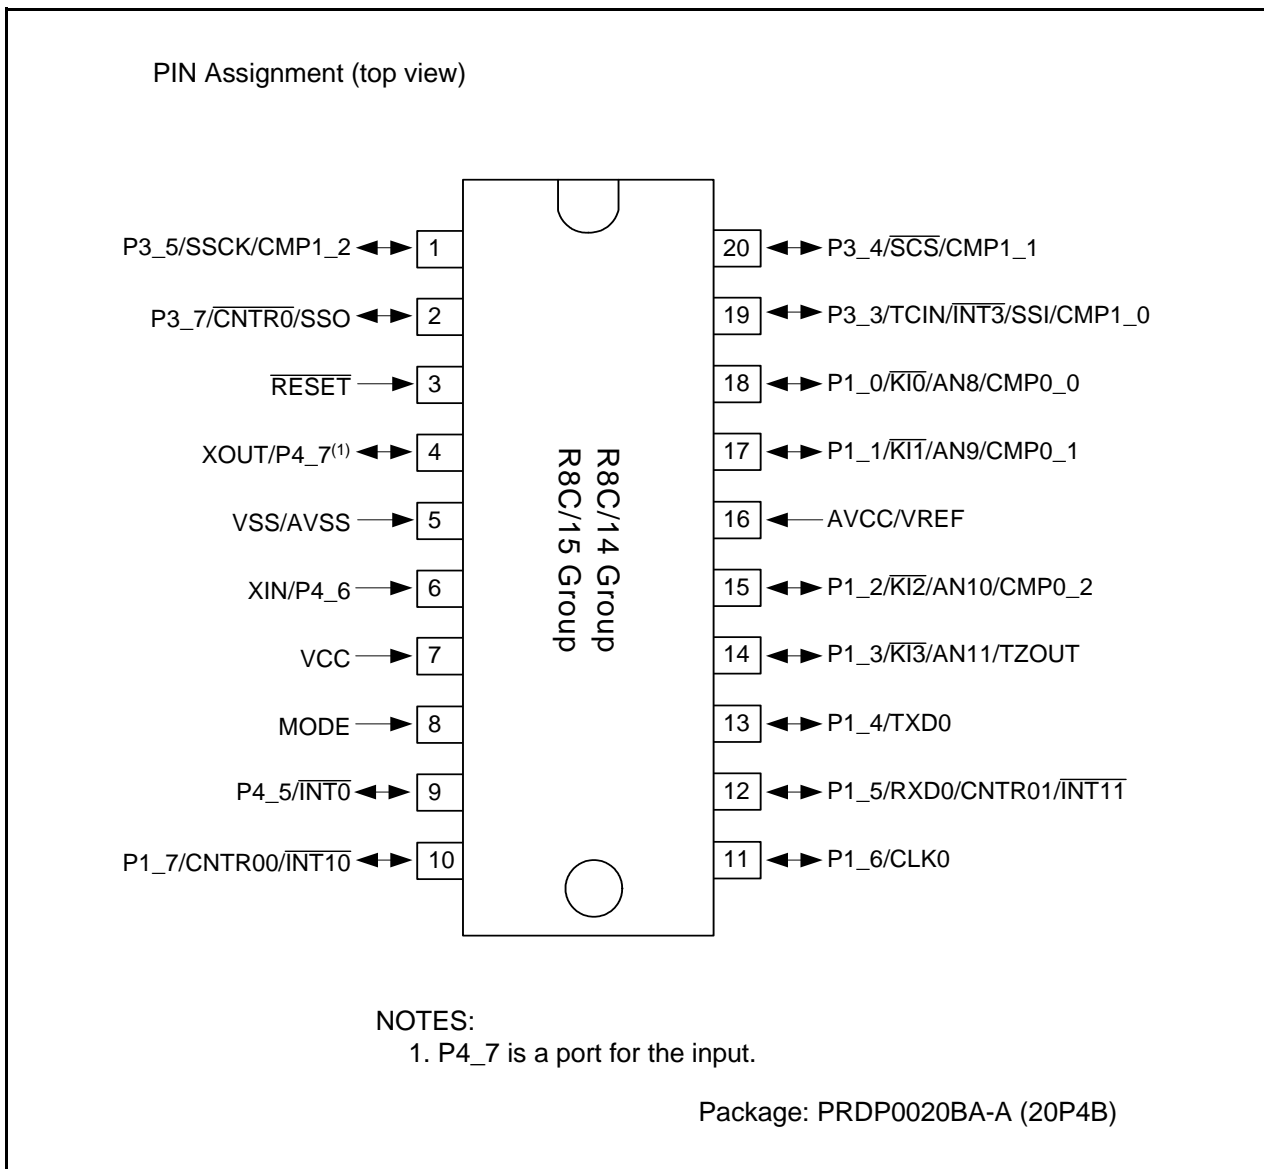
PIN Assignment (top view)

P3_5/SSCK/CMP1_2 1

P3_7/$\overline{\text{CNTR0}}$/SSO 2

$\overline{\text{RESET}}$ 3

XOUT/P4_7$^{(1)}$ 4

VSS/AVSS 5

XIN/P4_6 6

VCC 7

MODE 8

P4_5/$\overline{\text{INT0}}$ 9

P1_7/CNTR00/$\overline{\text{INT10}}$ 10

R8C/14 Group
R8C/15 Group

20 P3_4/$\overline{\text{SCS}}$/CMP1_1

19 P3_3/TCIN/$\overline{\text{INT3}}$/SSI/CMP1_0

18 P1_0/$\overline{\text{KI0}}$/AN8/CMP0_0

17 P1_1/$\overline{\text{KI1}}$/AN9/CMP0_1

16 AVCC/VREF

15 P1_2/$\overline{\text{KI2}}$/AN10/CMP0_2

14 P1_3/$\overline{\text{KI3}}$/AN11/TZOUT

13 P1_4/TXD0

12 P1_5/RXD0/CNTR01/$\overline{\text{INT11}}$

11 P1_6/CLK0

NOTES:
1. P4_7 is a port for the input.

Package: PRDP0020BA-A (20P4B)